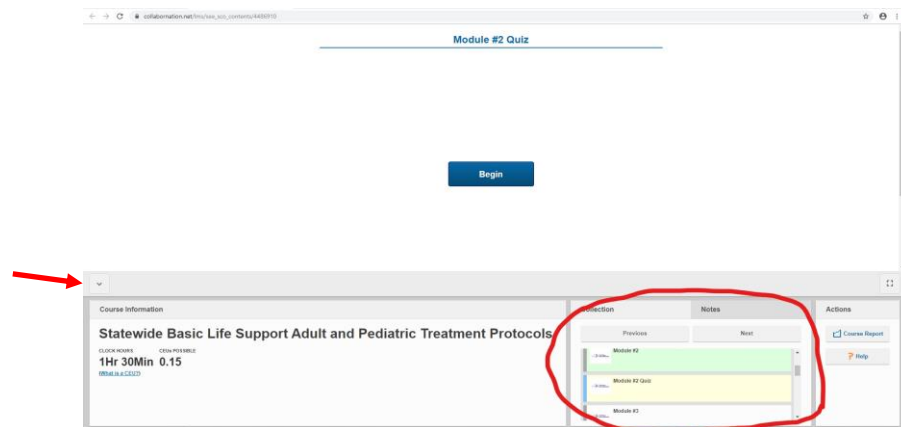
collaboration.net/lms/sas_sco_contents/4436910

Module #2 Quiz

Begin

Course Information

Statewide Basic Life Support Adult and Pediatric Treatment Protocols

CLOCK HOURS
1Hr 30Min

CEUs POSSIBLE
0.15

(What is a CEU?)

Collection

Notes

Previous

Next

Module #2

Module #2 Quiz

Module #3

Actions

Course Report

Help